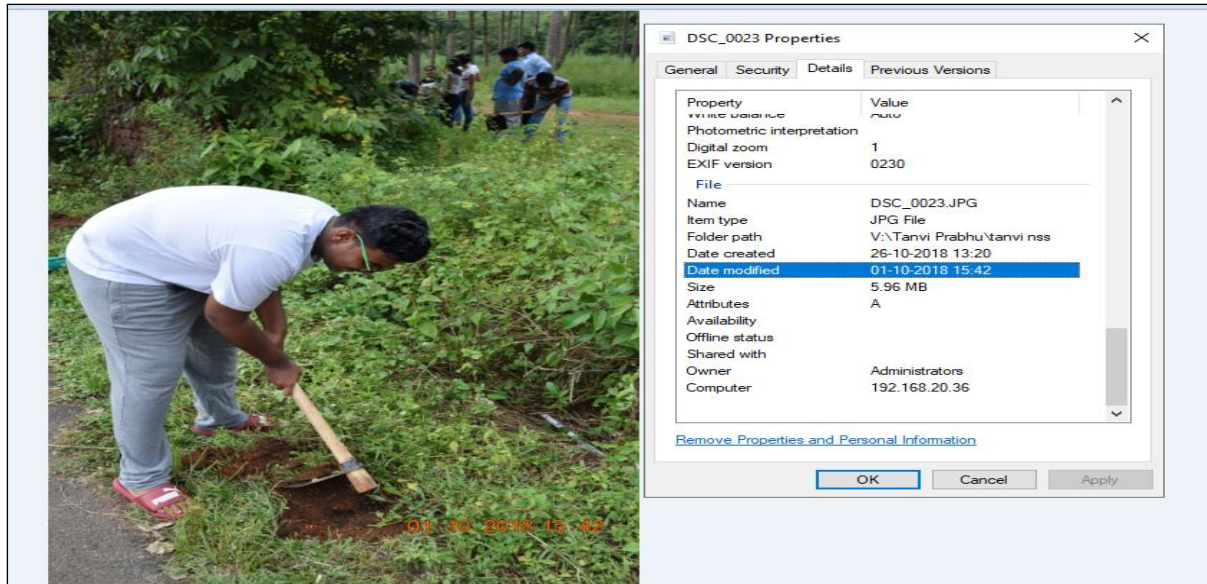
01 10 2018 15 42

DSC_0023 Properties

General | Security | Details | Previous Versions

| Property | Value |
|---|---|
| White balance | Auto |
| Photometric interpretation | |
| Digital zoom | 1 |
| EXIF version | 0230 |
| File | |
| Name | DSC_0023.JPG |
| Item type | JPG File |
| Folder path | V:\Tanvi Prabhu\tanvi nss |
| Date created | 26-10-2018 13:20 |
| Date modified | 01-10-2018 15:42 |
| Size | 5.96 MB |
| Attributes | A |
| Availability | |
| Offline status | |
| Shared with | |
| Owner | Administrators |
| Computer | 192.168.20.36 |

Remove Properties and Personal Information

OK | Cancel | Apply